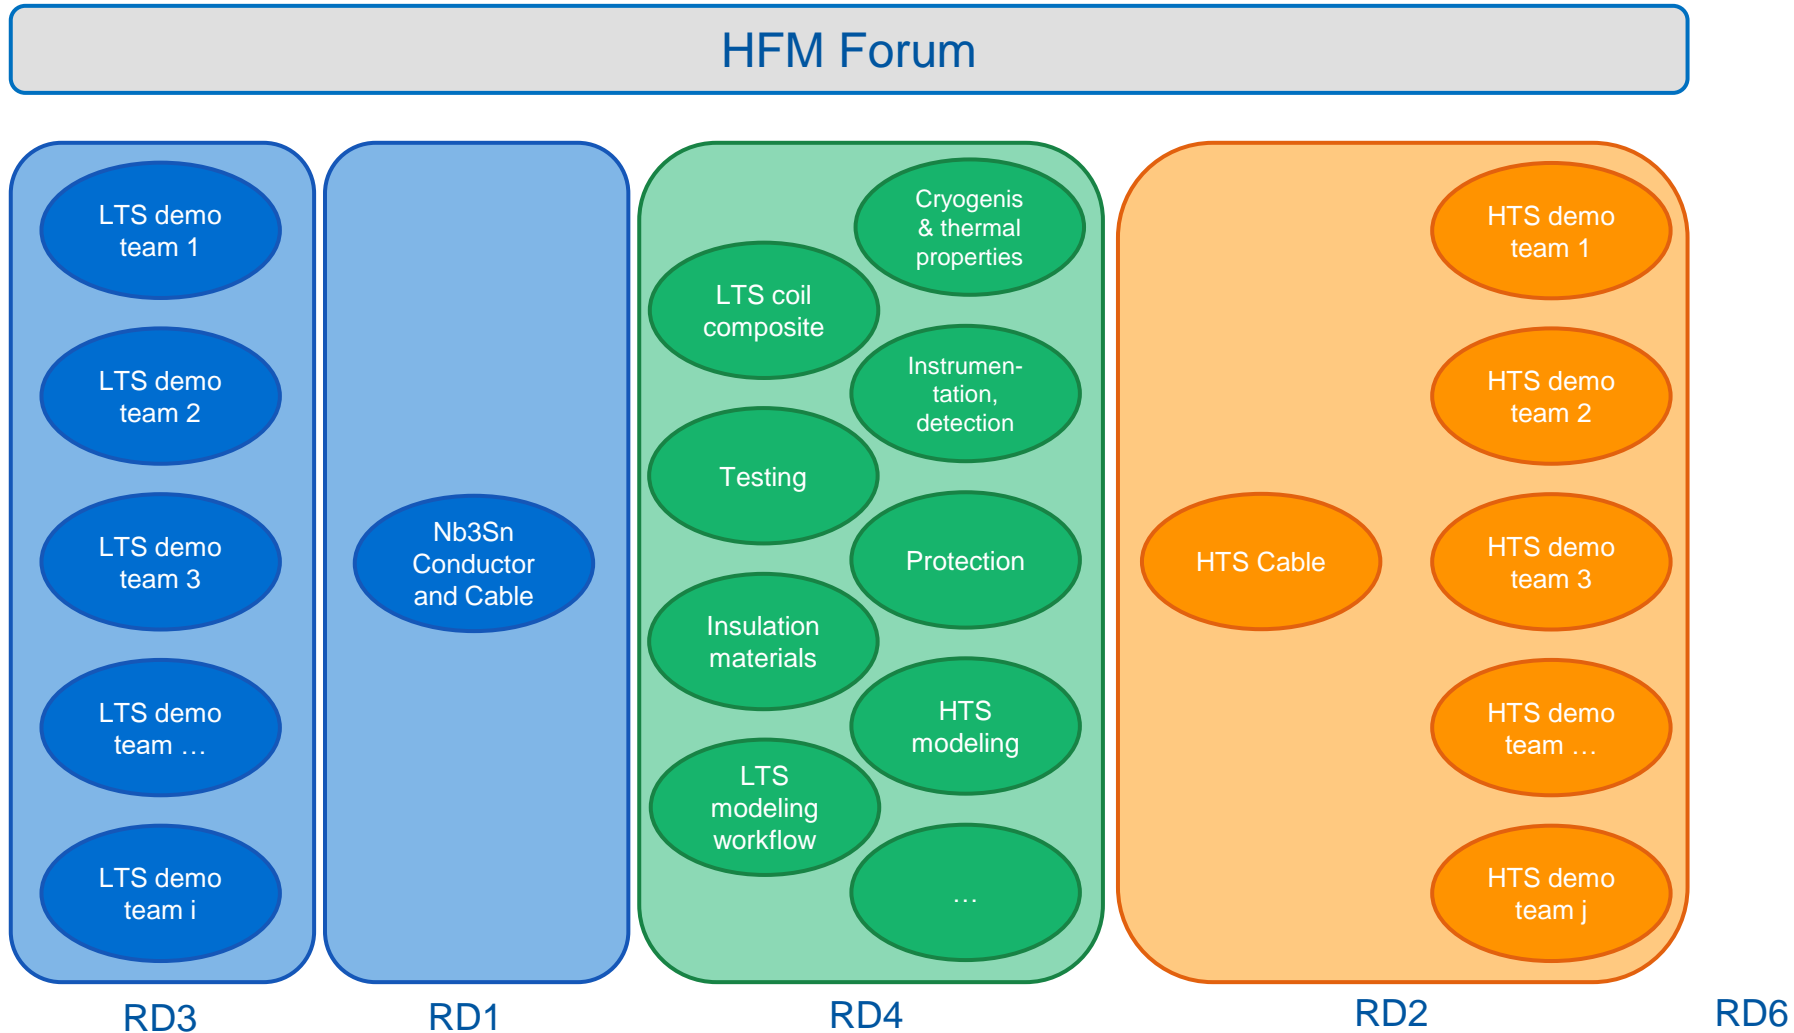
HFM Forum

LTS demo team 1

LTS demo team 2

LTS demo team 3

LTS demo team …

LTS demo team i

RD3

Nb3Sn Conductor and Cable

RD1

Cryogenis & thermal properties

LTS coil composite

Instrumentation, detection

Testing

Protection

Insulation materials

HTS modeling

LTS modeling workflow

…

RD4

HTS demo team 1

HTS demo team 2

HTS Cable

HTS demo team 3

HTS demo team …

HTS demo team j

RD2

RD6